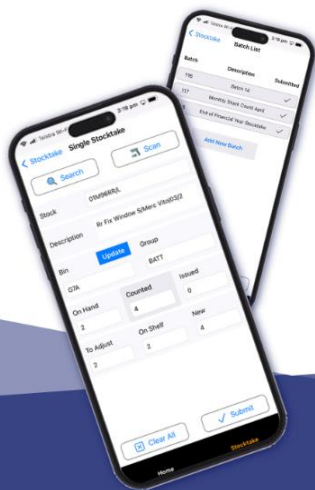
Stocktake Batch List

Batch Description Submitted

770 Batch 14

777 Monthly Stock Count April

8 End of Financial Year Stocktake

Add New Batch

Telstra Wi-Fi 3:18 pm

Stocktake Single Stocktake

Search

Scan

Stock 07M966R/L

Description Rr Fix Window S/Merc Vito03/2

Bin Update Group

G7A BATT

Issued

0

On Hand Counted

2 4

On Shelf New

2 4

To Adjust

2

Clear All

Submit

Home Stocktake